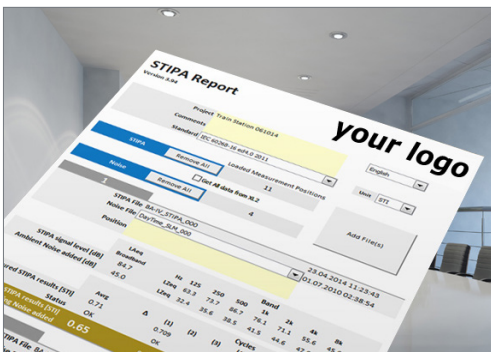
STIPA Report
Version 3.94

Project Train Station 061014
Comments
Standard IEC 60268-16 ed4.0 2011

your logo

STIPA
Remove All
Loaded Measurement Positions
11
English
Noise
Remove All
Get All data from XL2
Unit STI
1
4
STIPA File BA-IV_STIPA_000
Noise File DayTime_SLM_000
Position
Add File(s)

STIPA signal level [dB]
Ambient Noise added [dB]
LAeq
Broadband
84.7
45.0
23.04.2014 11:23:43
01.07.2010 02:38:54

red STIPA results [STI]
Status
Avg
0.71
OK
Hz 125 250 500 1k 2k 4k 8k
Band
L2eq 62.5 73.7 86.7 74.1 71.1 55.6 45.
L2eq 32.4 35.6 36.5 41.5 44.9 41.2 36.
Δ
[1]
[2]
[3]
Cycles
STIPA results [STI]
with Noise added
0.65
OK
STIPA File BA-